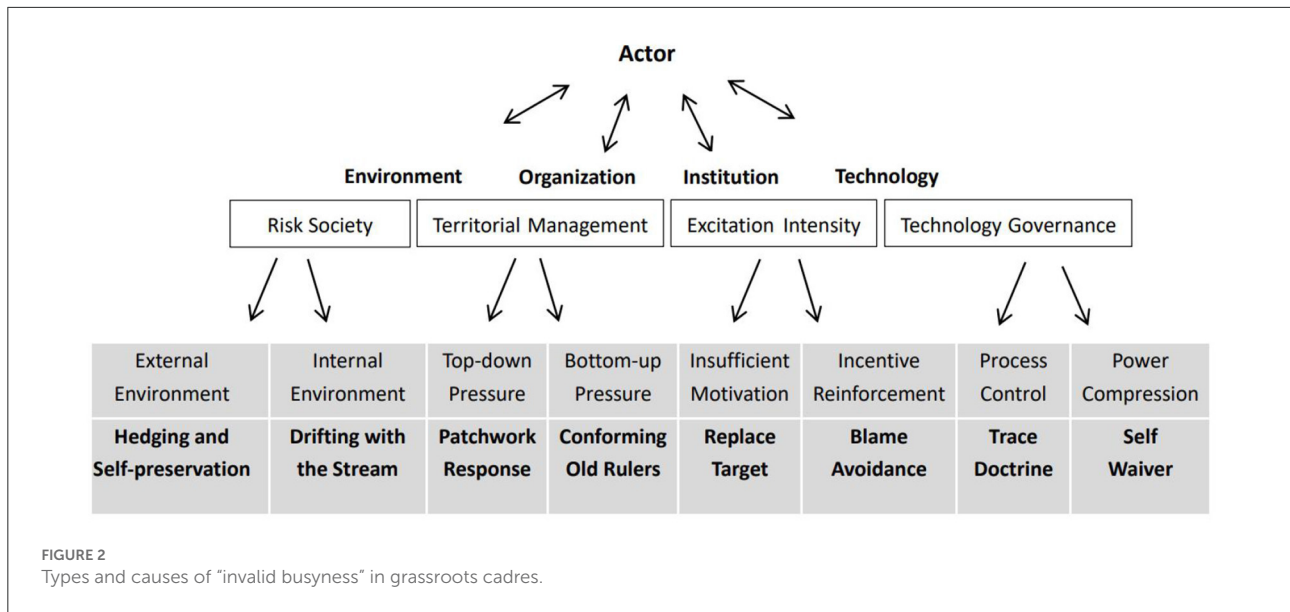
Actor

Environment Organization Institution Technology

Risk Society | Territorial Management | Excitation Intensity | Technology Governance

| External Environment | Internal Environment | Top-down Pressure | Bottom-up Pressure | Insufficient Motivation | Incentive Reinforcement | Process Control | Power Compression |
|---|---|---|---|---|---|---|---|
| **Hedging and Self-preservation** | **Drifting with the Stream** | **Patchwork Response** | **Conforming Old Rulers** | **Replace Target** | **Blame Avoidance** | **Trace Doctrine** | **Self Waiver** |

FIGURE 2
Types and causes of "invalid busyness" in grassroots cadres.